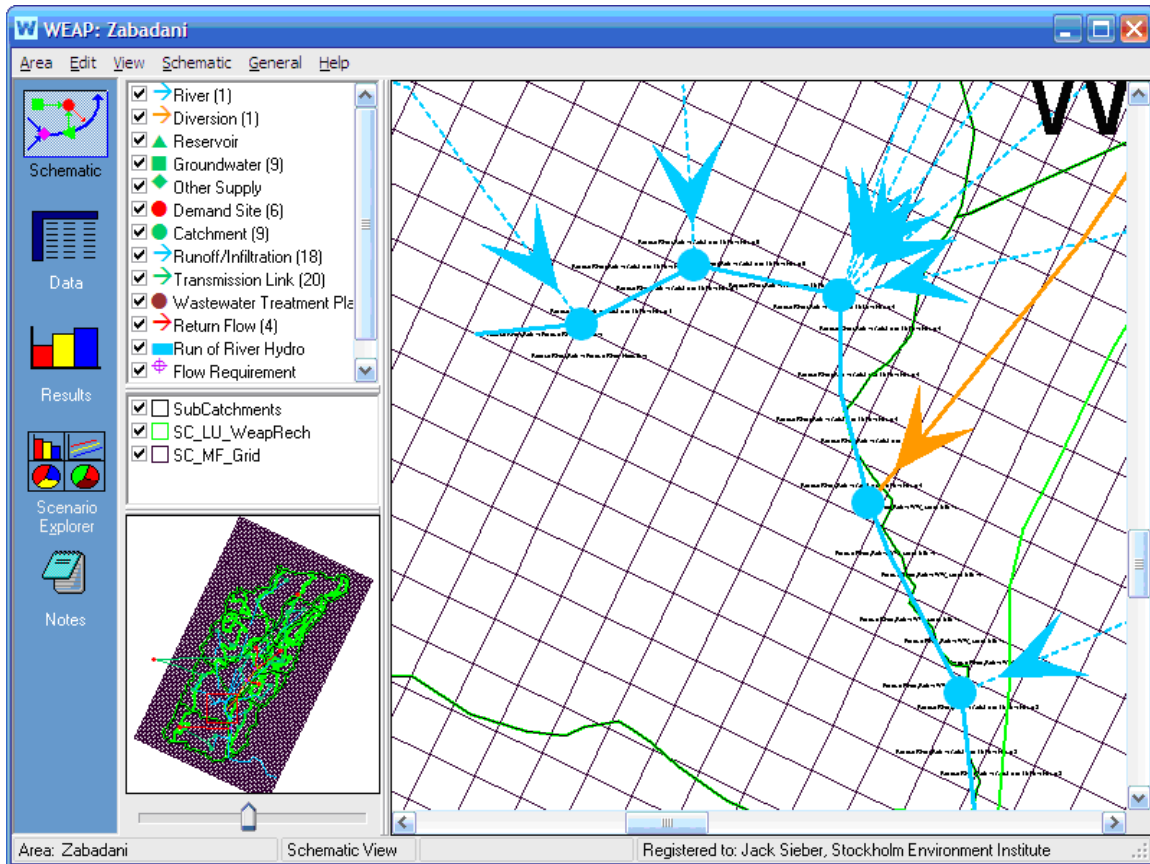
WEAP: Zabadani

Area Edit View Schematic General Help

Schematic

Data

Results

Scenario Explorer

Notes

River (1)
Diversion (1)
Reservoir
Groundwater (9)
Other Supply
Demand Site (6)
Catchment (9)
Runoff/Infiltration (18)
Transmission Link (20)
Wastewater Treatment Pla
Return Flow (4)
Run of River Hydro
Flow Requirement

SubCatchments
SC_LU_WeapRech
SC_MF_Grid

W

Area: Zabadani | Schematic View | Registered to: Jack Sieber, Stockholm Environment Institute